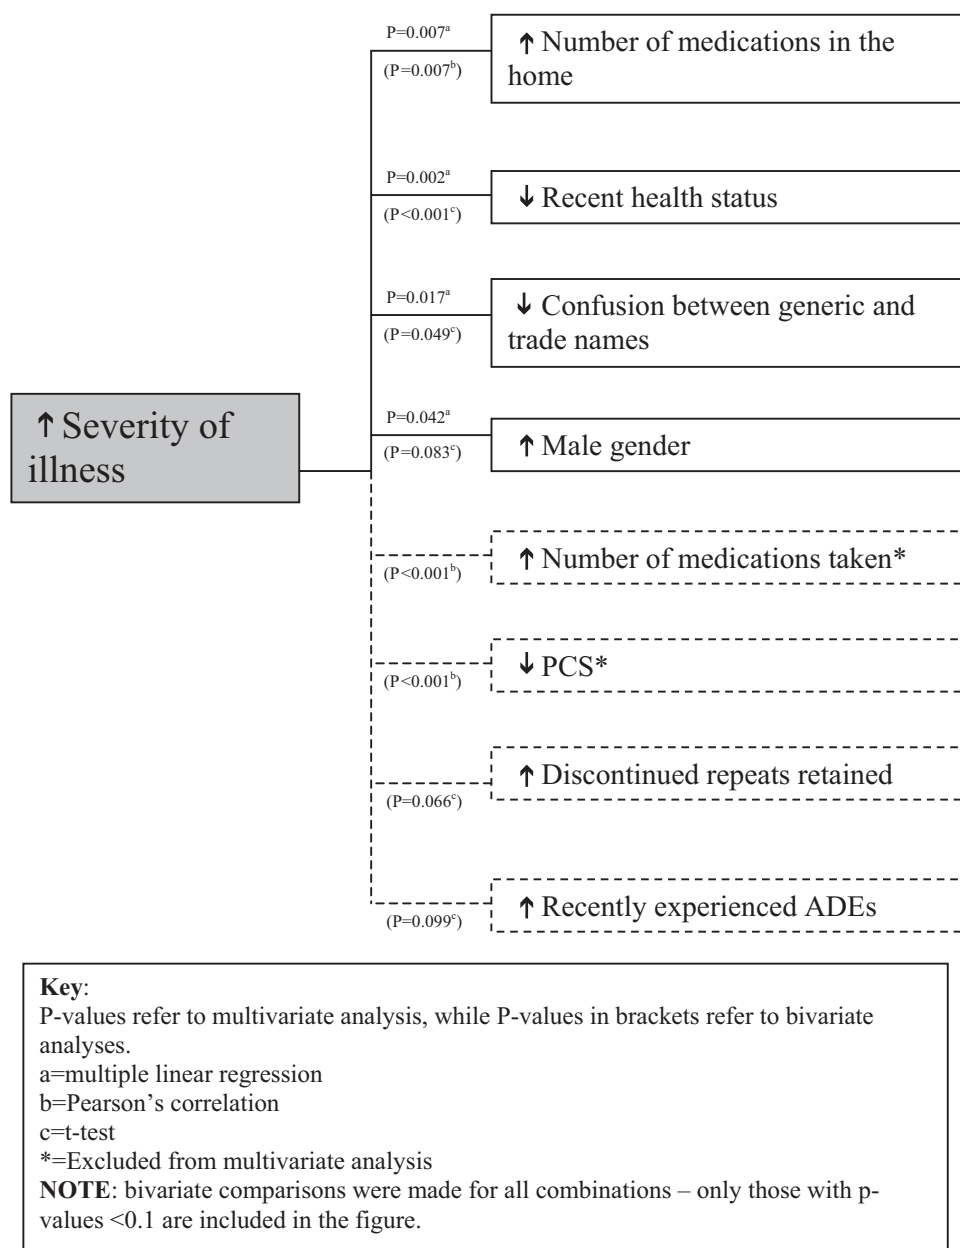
↑ Severity of illness

P=0.007$^{a}$
(P=0.007$^{b}$)
↑ Number of medications in the home

P=0.002$^{a}$
(P<0.001$^{c}$)
↓ Recent health status

P=0.017$^{a}$
(P=0.049$^{c}$)
↓ Confusion between generic and trade names

P=0.042$^{a}$
(P=0.083$^{c}$)
↑ Male gender

(P<0.001$^{b}$)
↑ Number of medications taken*

(P<0.001$^{b}$)
↓ PCS*

(P=0.066$^{c}$)
↑ Discontinued repeats retained

(P=0.099$^{c}$)
↑ Recently experienced ADEs

**Key**:
P-values refer to multivariate analysis, while P-values in brackets refer to bivariate analyses.
a=multiple linear regression
b=Pearson's correlation
c=t-test
*=Excluded from multivariate analysis
**NOTE**: bivariate comparisons were made for all combinations – only those with p-values <0.1 are included in the figure.